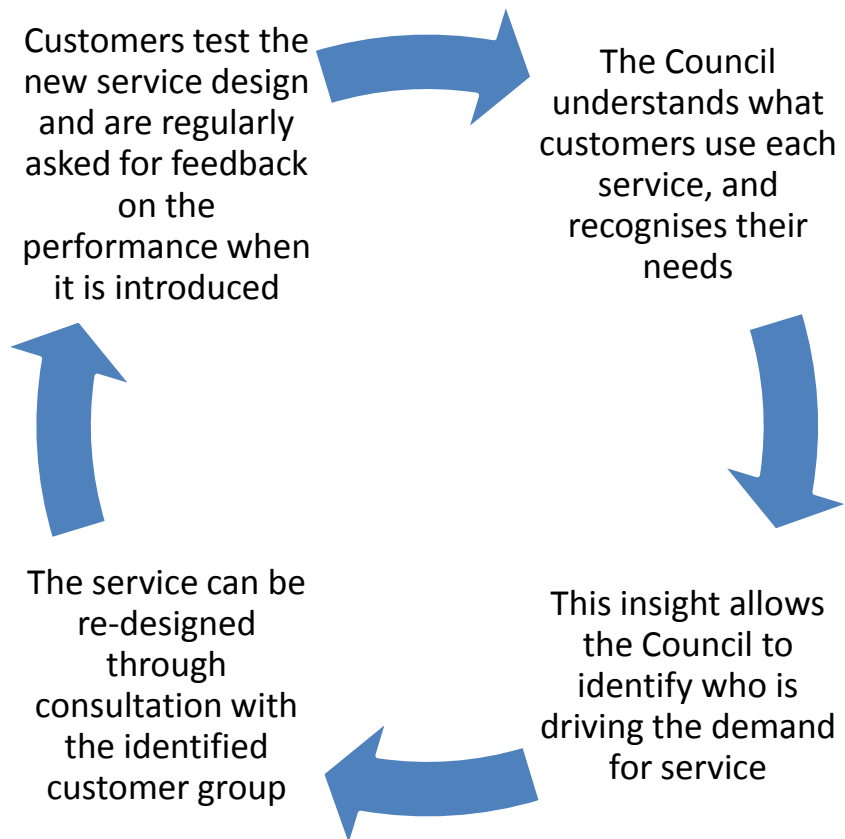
The Council understands what customers use each service, and recognises their needs

This insight allows the Council to identify who is driving the demand for service

The service can be re-designed through consultation with the identified customer group

Customers test the new service design and are regularly asked for feedback on the performance when it is introduced